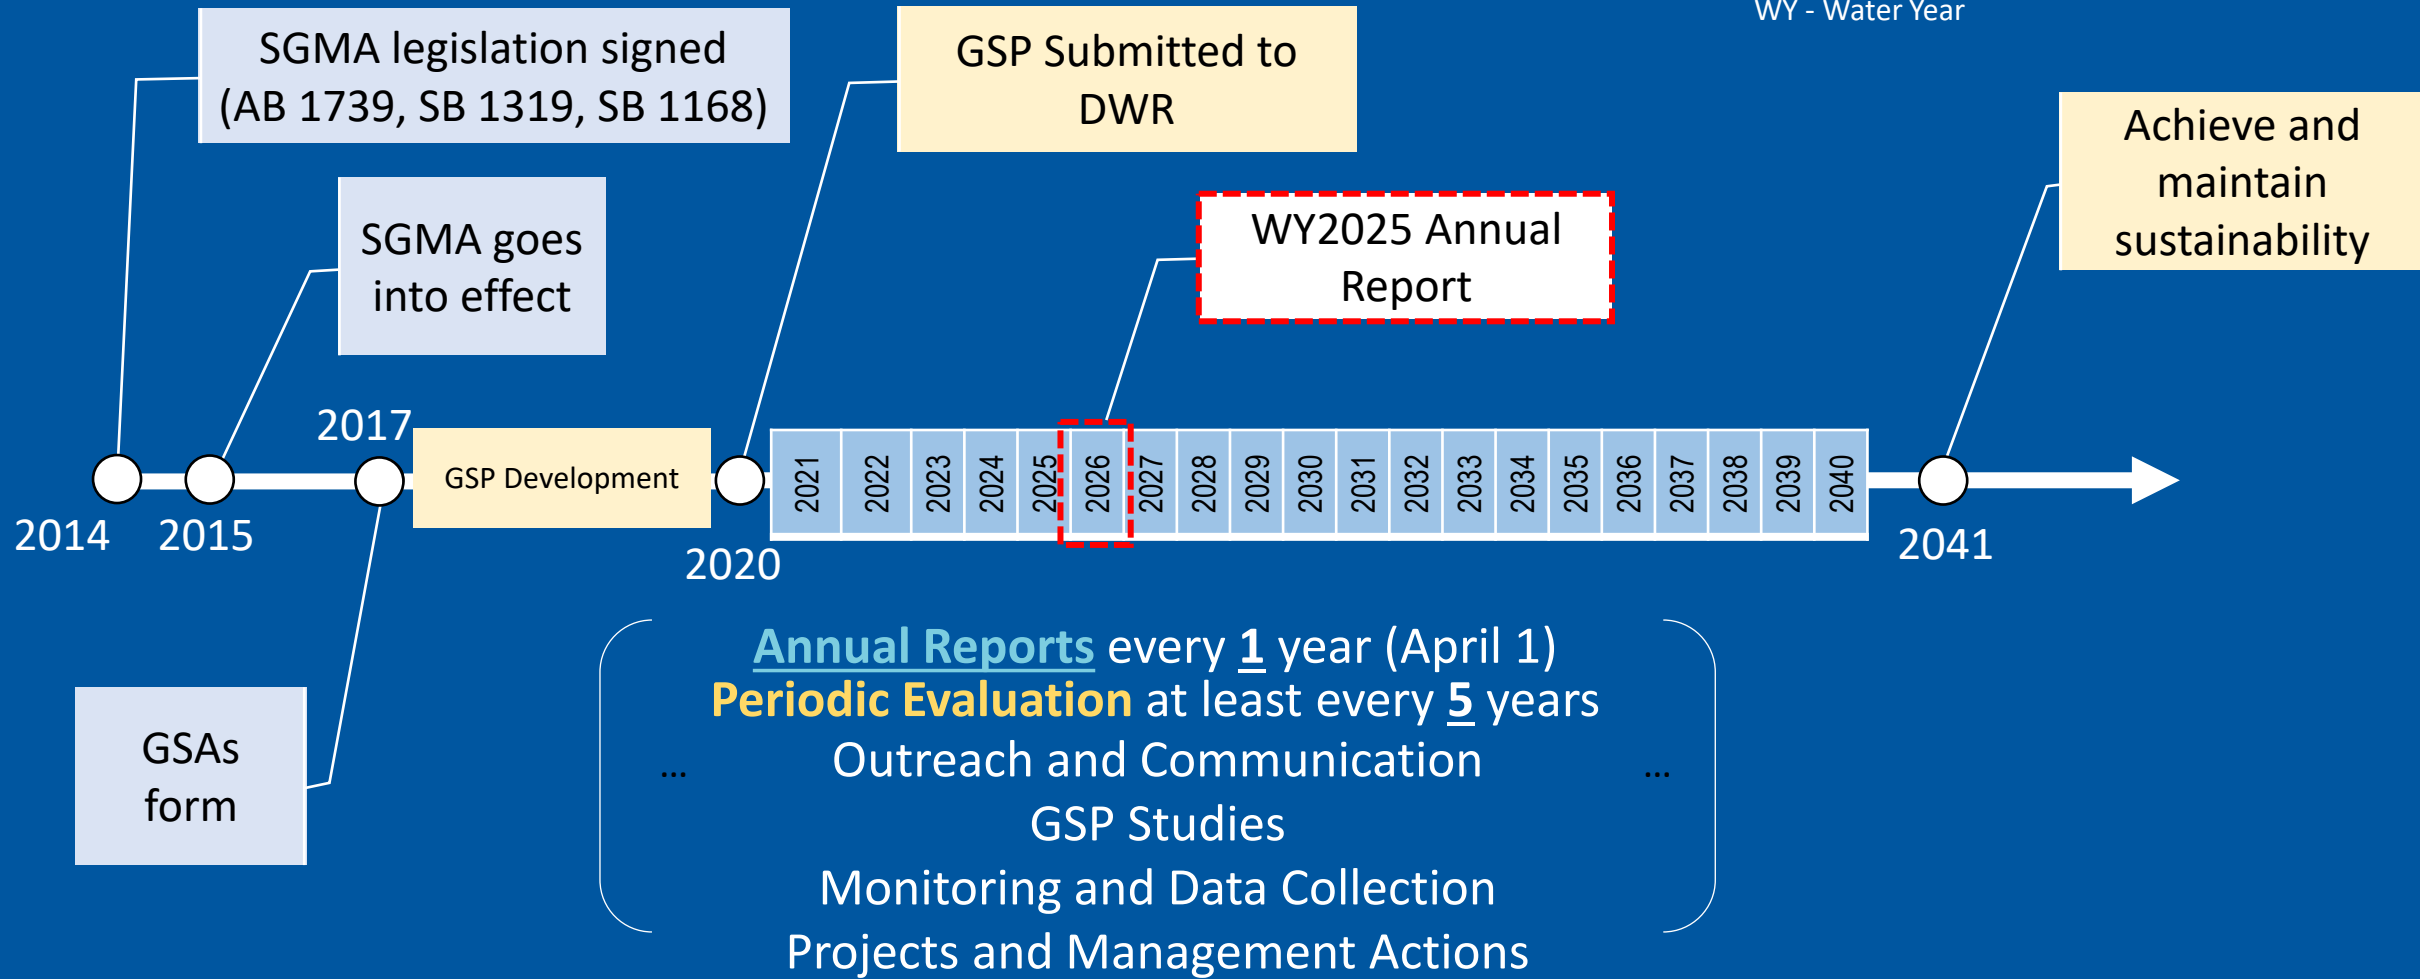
WY - Water Year

SGMA legislation signed (AB 1739, SB 1319, SB 1168)

SGMA goes into effect

GSP Submitted to DWR

WY2025 Annual Report

Achieve and maintain sustainability

2017

GSP Development

2014 2015

2020

2021 2022 2023 2024 2025 2026 2027 2028 2029 2030 2031 2032 2033 2034 2035 2036 2037 2038 2039 2040

2041

GSAs form

Annual Reports every 1 year (April 1)
Periodic Evaluation at least every 5 years
… Outreach and Communication …
GSP Studies
Monitoring and Data Collection
Projects and Management Actions